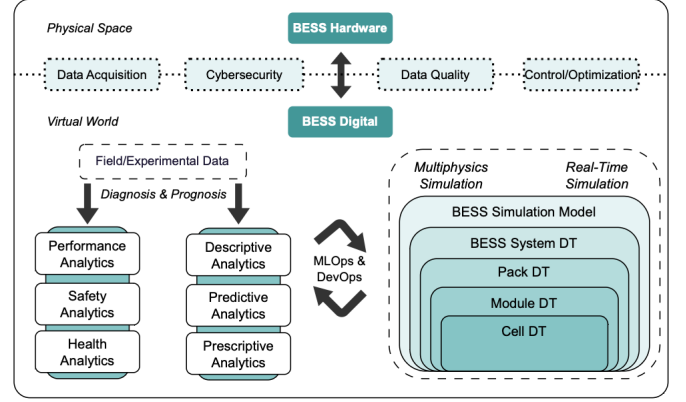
Physical Space

BESS Hardware

Data Acquisition

Cybersecurity

Data Quality

Control/Optimization

Virtual World

BESS Digital

Field/Experimental Data

Diagnosis & Prognosis

Performance Analytics

Safety Analytics

Health Analytics

Descriptive Analytics

Predictive Analytics

Prescriptive Analytics

MLOps & DevOps

Multiphysics Simulation

Real-Time Simulation

BESS Simulation Model

BESS System DT

Pack DT

Module DT

Cell DT